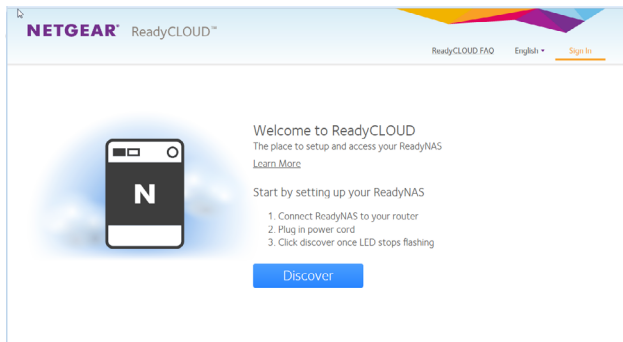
NETGEAR® ReadyCLOUD™

ReadyCLOUD FAQ English ▾ Sign In

N

Welcome to ReadyCLOUD
The place to setup and access your ReadyNAS
Learn More

Start by setting up your ReadyNAS

1. Connect ReadyNAS to your router
2. Plug in power cord
3. Click discover once LED stops flashing

Discover